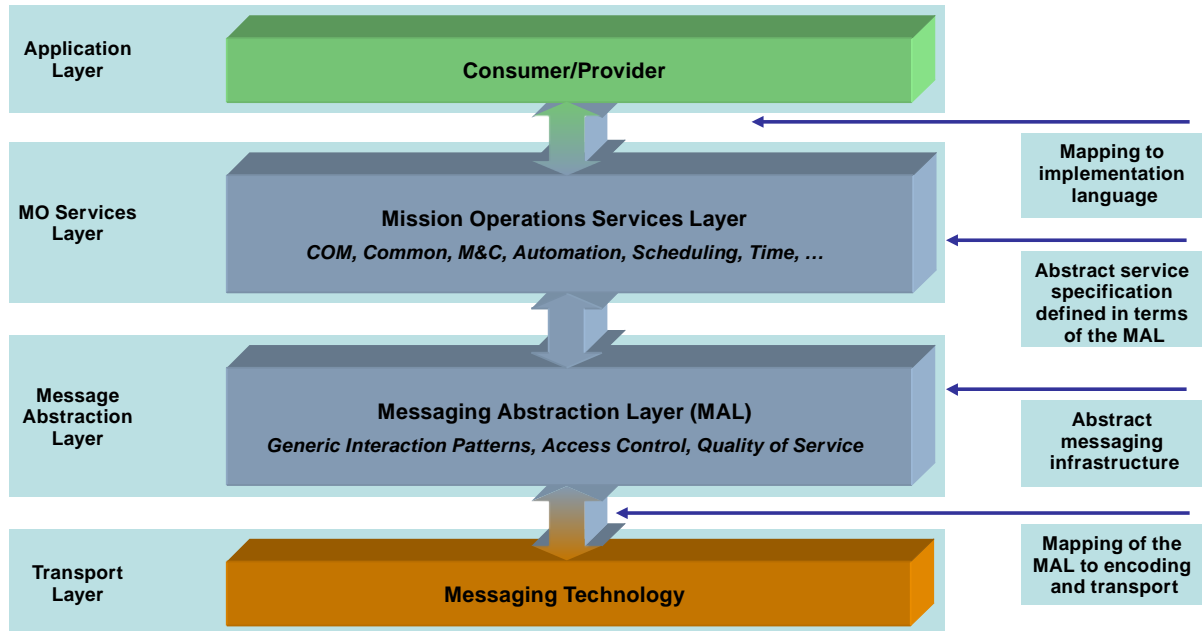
Application Layer

Consumer/Provider

Mapping to implementation language

MO Services Layer

Mission Operations Services Layer

COM, Common, M&C, Automation, Scheduling, Time, …

Abstract service specification defined in terms of the MAL

Message Abstraction Layer

Messaging Abstraction Layer (MAL)

Generic Interaction Patterns, Access Control, Quality of Service

Abstract messaging infrastructure

Mapping of the MAL to encoding and transport

Transport Layer

Messaging Technology